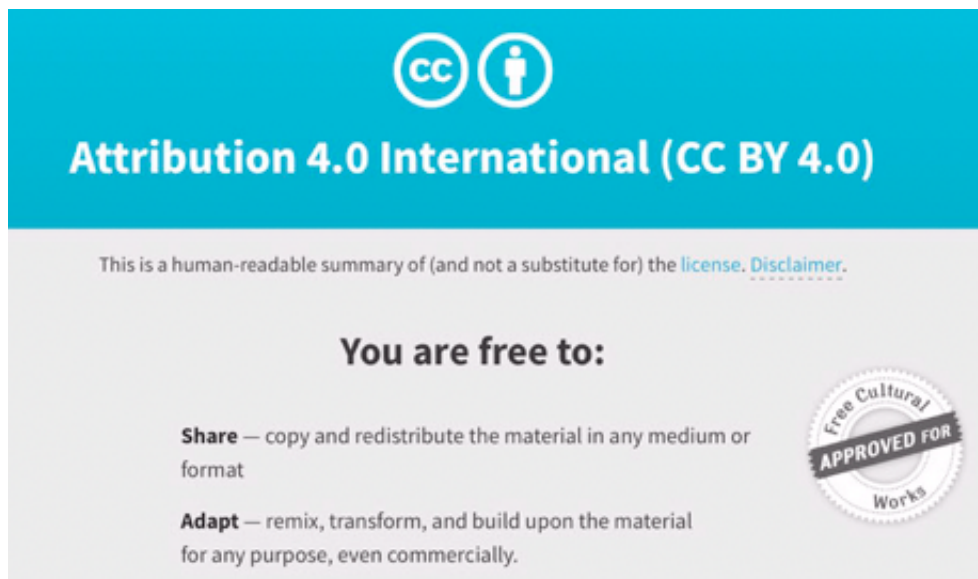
cc

Attribution 4.0 International (CC BY 4.0)

This is a human-readable summary of (and not a substitute for) the license. Disclaimer.

You are free to:

Share — copy and redistribute the material in any medium or format

Adapt — remix, transform, and build upon the material for any purpose, even commercially.

Free Cultural
APPROVED FOR
Works